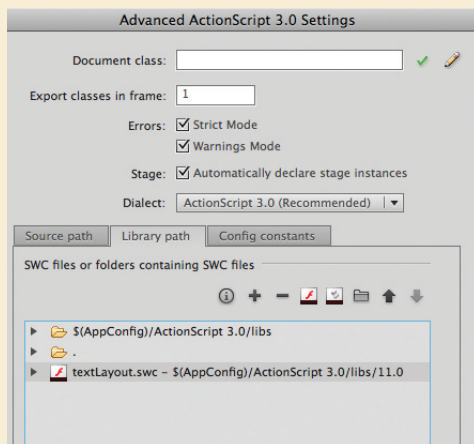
Advanced ActionScript 3.0 Settings

Document class:

Export classes in frame: 1

Errors: Strict Mode

Warnings Mode

Stage: Automatically declare stage instances

Dialect: ActionScript 3.0 (Recommended)

Source path | Library path | Config constants

SWC files or folders containing SWC files

$(AppConfig)/ActionScript 3.0/libs

.

textLayout.swc - $(AppConfig)/ActionScript 3.0/libs/11.0